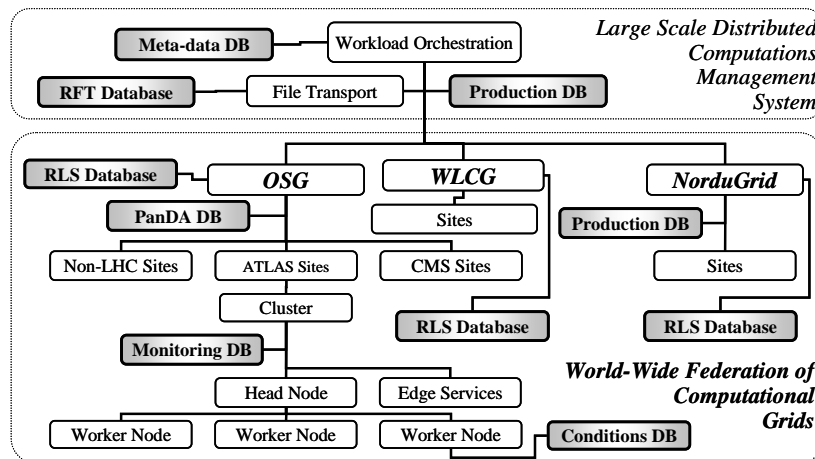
Large Scale Distributed Computations Management System

Meta-data DB
Workload Orchestration
RFT Database
File Transport
Production DB

RLS Database
OSG
WLCG
NorduGrid
PanDA DB
Sites
Production DB
Non-LHC Sites
ATLAS Sites
CMS Sites
Sites
Cluster
RLS Database
RLS Database
Monitoring DB
Head Node
Edge Services
Worker Node
Worker Node
Worker Node
Conditions DB

World-Wide Federation of Computational Grids